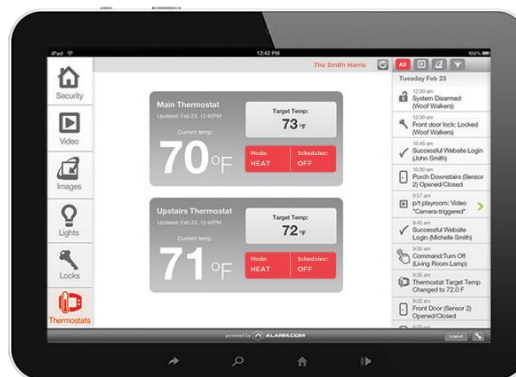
iPad
12:42 PM
100%

The Smith Home
All

Security
Video
Images
Lights
Locks
Thermostats

Main Thermostat
Updated: Feb 23, 12:42PM
Current temp:
70°F
Target Temp:
73°F
Mode:
HEAT
Schedules:
OFF

Upstairs Thermostat
Updated: Feb 23, 12:42PM
Current temp:
71°F
Target Temp:
72°F
Mode:
HEAT
Schedules:
OFF

Tuesday Feb 23
12:30 am
System Disarmed (Woof Walkers)
12:30 am
Front door lock: Locked (Woof Walkers)
10:45 am
Successful Website Login (John Smith)
10:30 am
Porch Downstairs (Sensor 2) Opened/Closed
9:45 am
p/t playroom: Video "Camera-triggered"
9:42 am
Successful Website Login (Michelle Smith)
9:35 am
Command:Turn Off (Living Room Lamp)
9:35 am
Thermostat Target Temp Changed to 72.0 F
9:30 am
Front Door (Sensor 2) Opened/Closed

powered by ALARM.COM
Logout